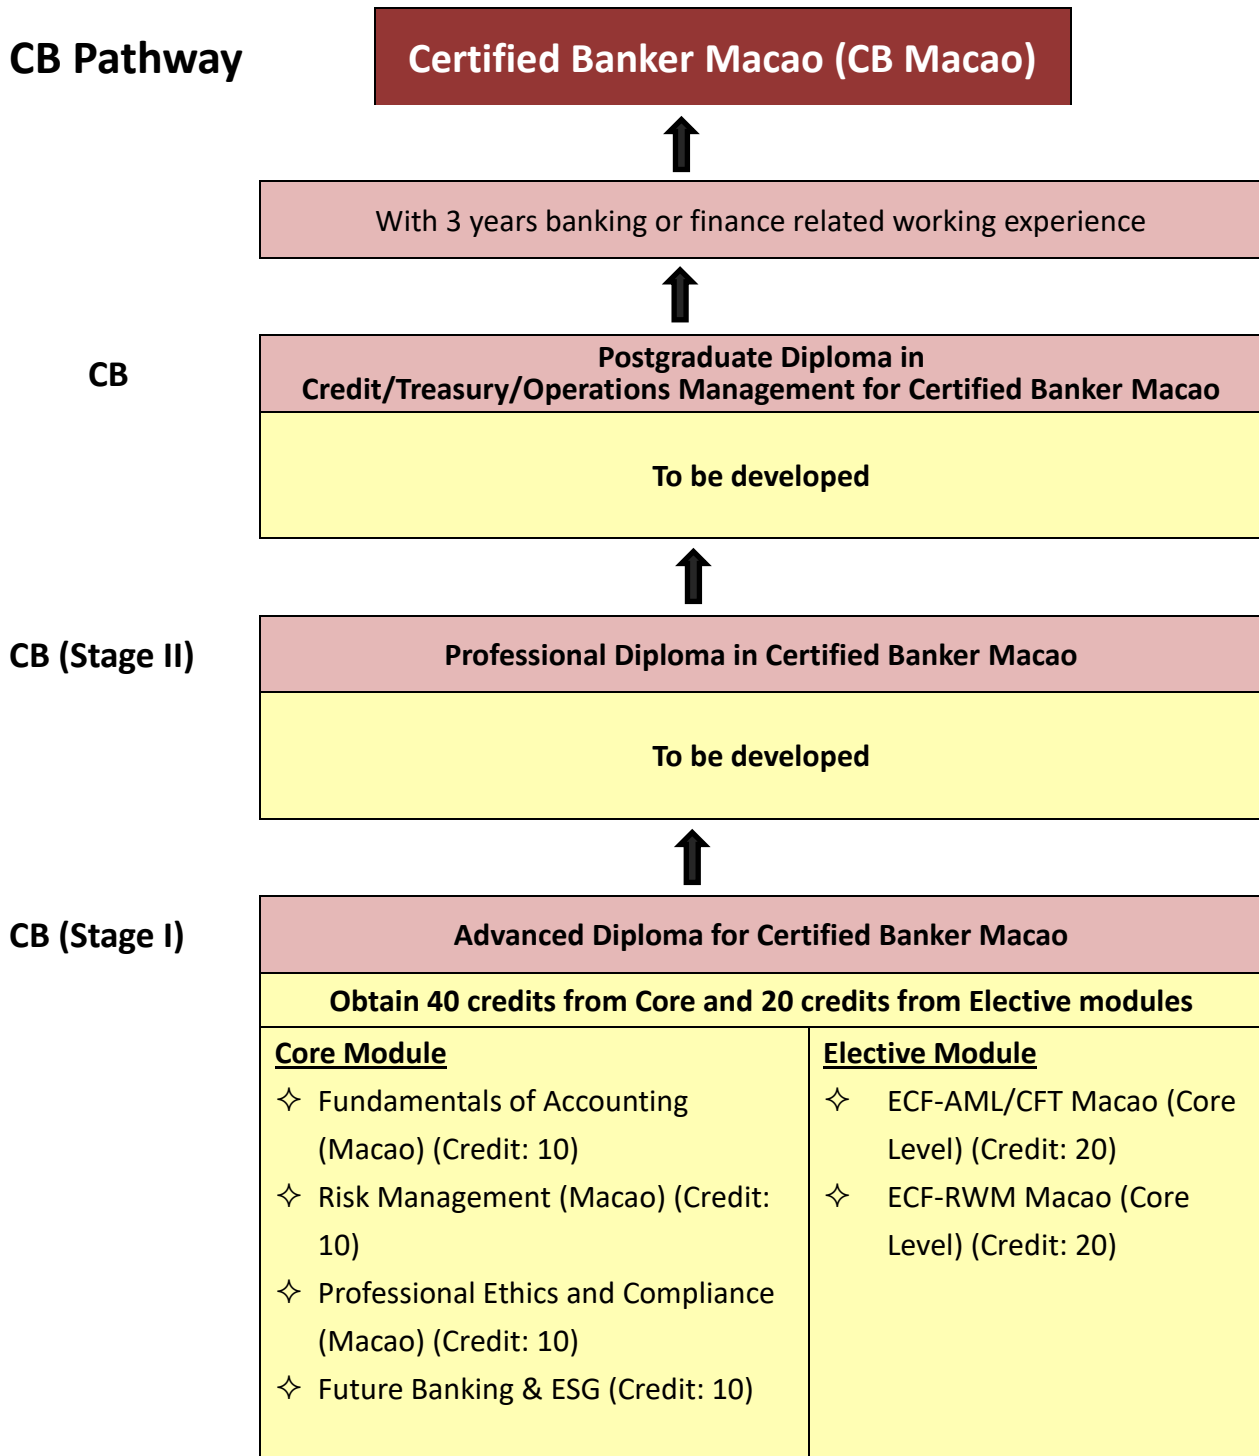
CB Pathway

Certified Banker Macao (CB Macao)

With 3 years banking or finance related working experience

CB

Postgraduate Diploma in Credit/Treasury/Operations Management for Certified Banker Macao

To be developed

CB (Stage II)

Professional Diploma in Certified Banker Macao

To be developed

CB (Stage I)

Advanced Diploma for Certified Banker Macao

Obtain 40 credits from Core and 20 credits from Elective modules

Core Module

✧ Fundamentals of Accounting (Macao) (Credit: 10)

✧ Risk Management (Macao) (Credit: 10)

✧ Professional Ethics and Compliance (Macao) (Credit: 10)

✧ Future Banking & ESG (Credit: 10)

Elective Module

✧ ECF-AML/CFT Macao (Core Level) (Credit: 20)

✧ ECF-RWM Macao (Core Level) (Credit: 20)